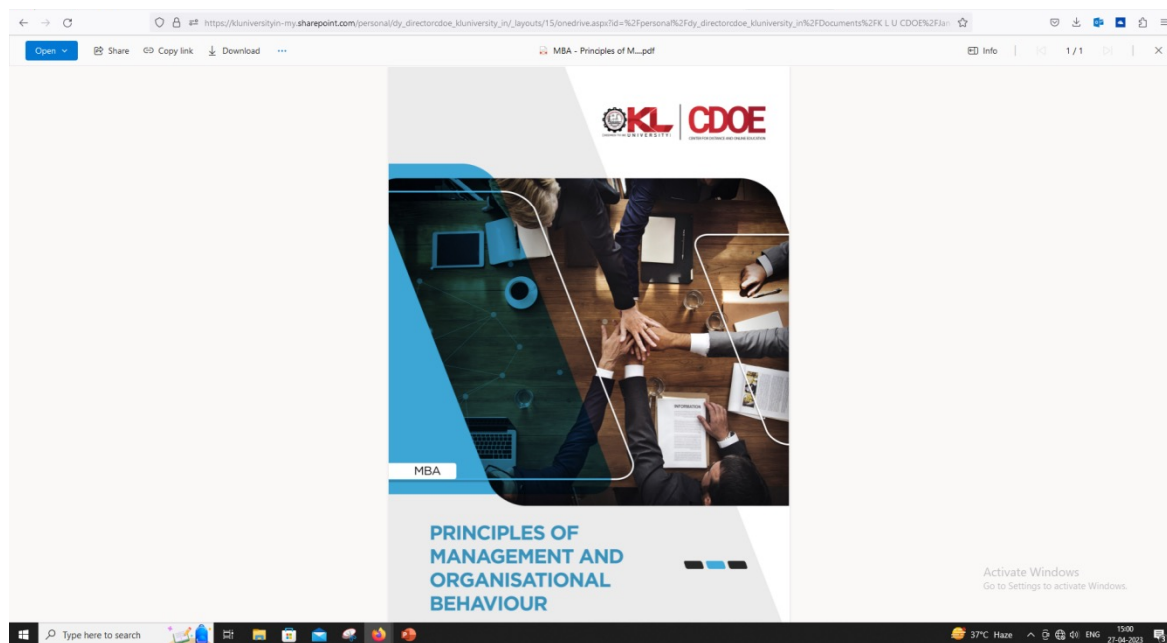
https://kluniversityin-my.sharepoint.com/personal/dy_directorcdoe_kluniversity_in/_layouts/15/onedrive.aspx?id=%2Fpersonal%2Fdy_directorcdoe_kluniversity_in%2FDocuments%2FK L U CDOE%2FJan

Open Share Copy link Download ···

MBA - Principles of M....pdf

Info 1 / 1

KL UNIVERSITY CDOE CENTRE FOR DISTANCE AND ONLINE EDUCATION

INFORMATION

MBA

PRINCIPLES OF MANAGEMENT AND ORGANISATIONAL BEHAVIOUR

Activate Windows
Go to Settings to activate Windows.

Type here to search

37°C Haze ENG 15:00 27-04-2023